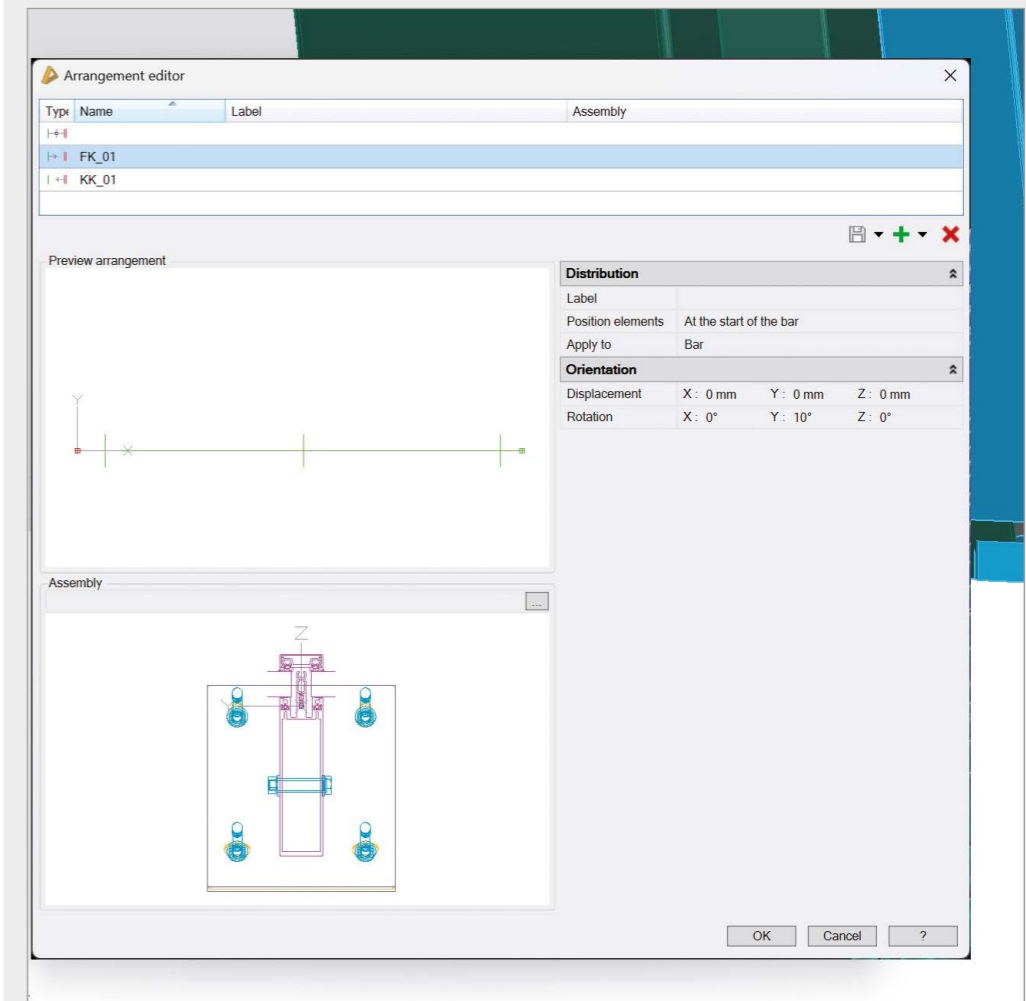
Arrangement editor

| Type | Name | Label | Assembly |
|---|---|---|---|
| | | | |
| | FK_01 | | |
| | KK_01 | | |

Preview arrangement

Y

X

Distribution

| | |
|---|---|
| Label | |
| Position elements | At the start of the bar |
| Apply to | Bar |

Orientation

| | | | |
|---|---|---|---|
| Displacement | X: 0 mm | Y: 0 mm | Z: 0 mm |
| Rotation | X: 0° | Y: 10° | Z: 0° |

Assembly

...

Z

OK Cancel ?